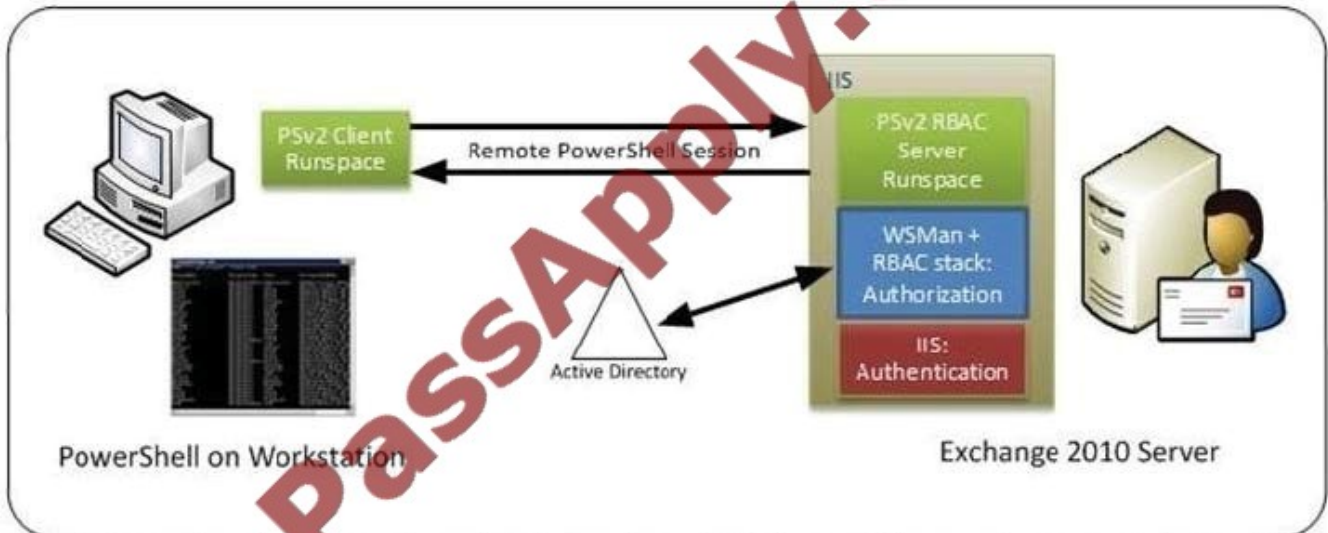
PassApply.

PSv2 Client Runspace

Remote PowerShell Session

IIS

PSv2 RBAC Server Runspace

WSMan + RBAC stack: Authorization

IIS: Authentication

Active Directory

PowerShell on Workstation

Exchange 2010 Server